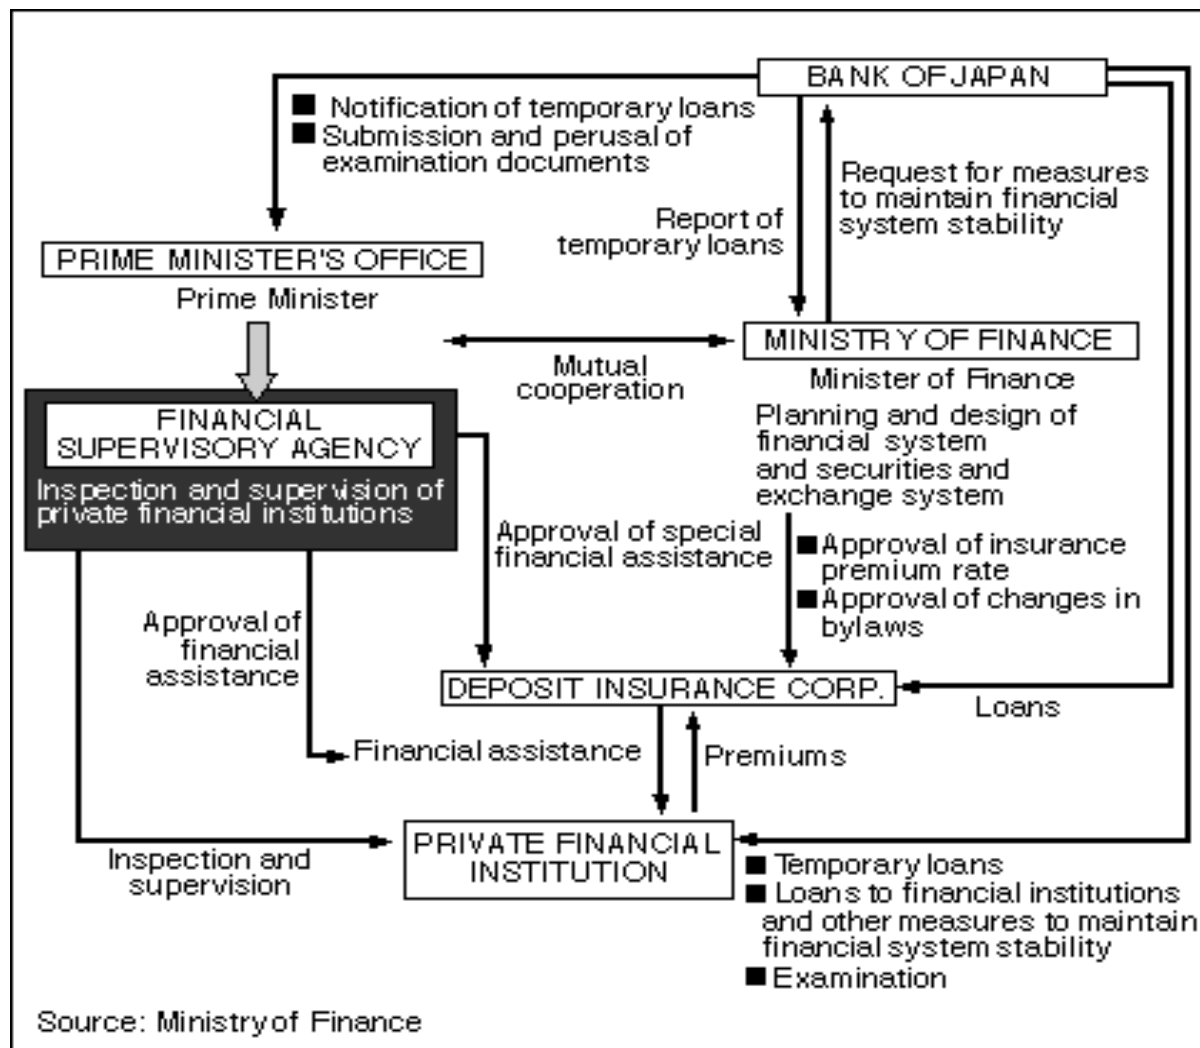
BANK OF JAPAN

■ Notification of temporary loans
■ Submission and perusal of examination documents

Request for measures to maintain financial system stability

Report of temporary loans

PRIME MINISTER'S OFFICE
Prime Minister

Mutual cooperation

MINISTRY OF FINANCE
Minister of Finance
Planning and design of financial system and securities and exchange system

FINANCIAL SUPERVISORY AGENCY
Inspection and supervision of private financial institutions

Approval of special financial assistance

■ Approval of insurance premium rate
■ Approval of changes in bylaws

Approval of financial assistance

DEPOSIT INSURANCE CORP.

Loans

Financial assistance

Premiums

PRIVATE FINANCIAL INSTITUTION

Inspection and supervision

■ Temporary loans
■ Loans to financial institutions and other measures to maintain financial system stability
■ Examination

Source: Ministry of Finance